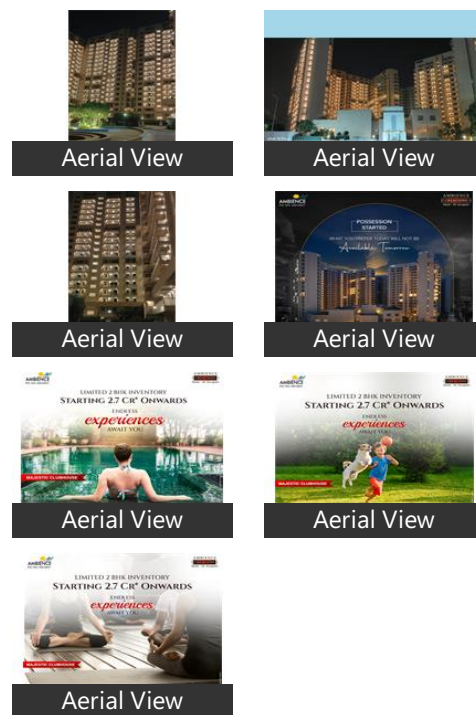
Aerial View

Aerial View

Aerial View

AMBIENCE

POSSESSION STARTED

WHAT YOU PREFER TODAY WILL NOT BE

Available Tomorrow

Aerial View

AMBIENCE

LIMITED 2 BHK INVENTORY
STARTING 2.7 CR* ONWARDS
ENDLESS
experiences
AWAIT YOU

MAJESTIC CLUBHOUSE

Aerial View

AMBIENCE

LIMITED 2 BHK INVENTORY
STARTING 2.7 CR* ONWARDS
ENDLESS
experiences
AWAIT YOU

MAJESTIC CLUBHOUSE

Aerial View

AMBIENCE

LIMITED 2 BHK INVENTORY
STARTING 2.7 CR* ONWARDS
ENDLESS
experiences
AWAIT YOU

MAJESTIC CLUBHOUSE

Aerial View